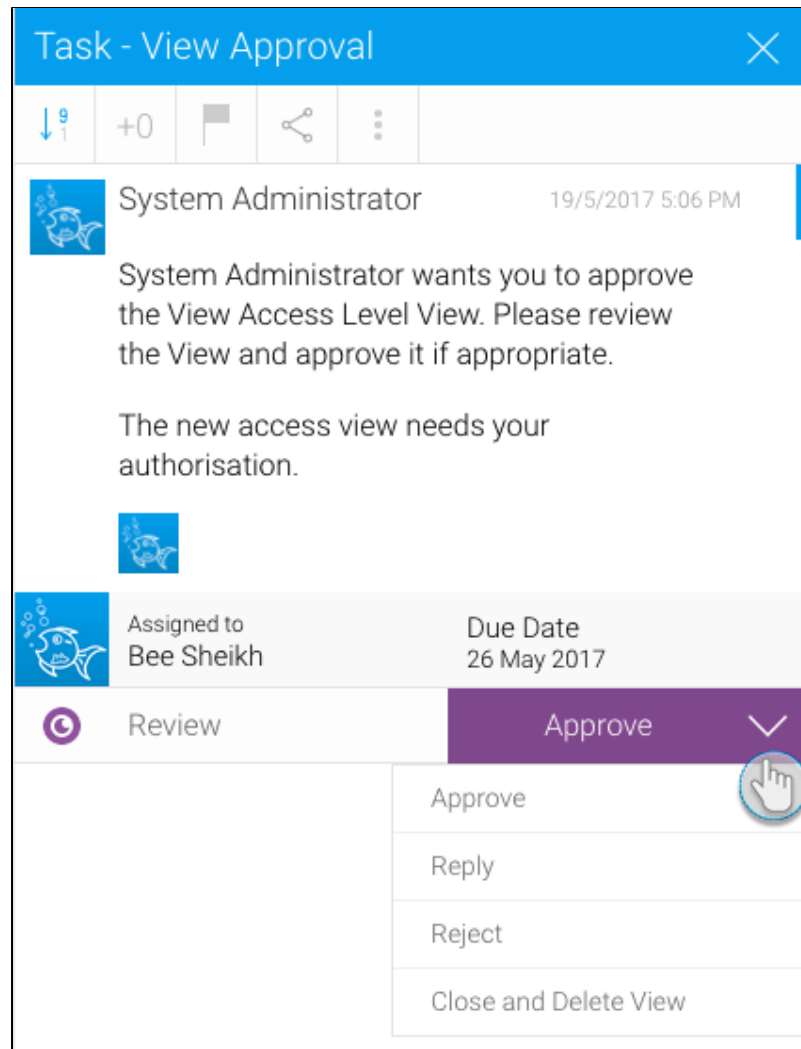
Task - View Approval

9
1

+0

System Administrator 19/5/2017 5:06 PM

System Administrator wants you to approve the View Access Level View. Please review the View and approve it if appropriate.

The new access view needs your authorisation.

Assigned to
Bee Sheikh

Due Date
26 May 2017

Review

Approve

Approve

Reply

Reject

Close and Delete View